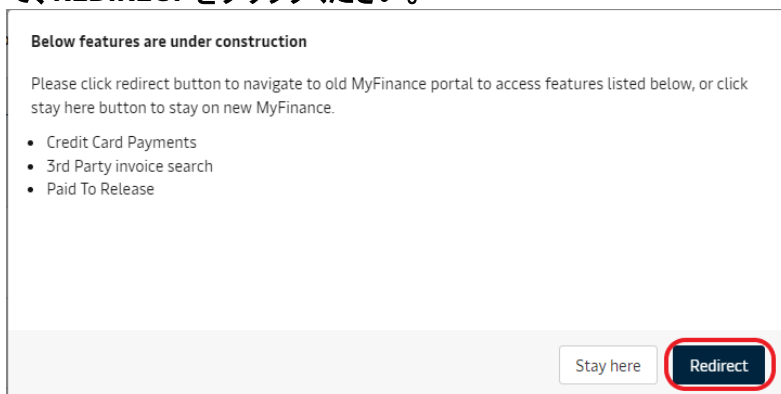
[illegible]

Below features are under construction

Please click redirect button to navigate to old MyFinance portal to access features listed below, or click stay here button to stay on new MyFinance.

- Credit Card Payments
- 3rd Party invoice search
- Paid To Release

Stay here

Redirect